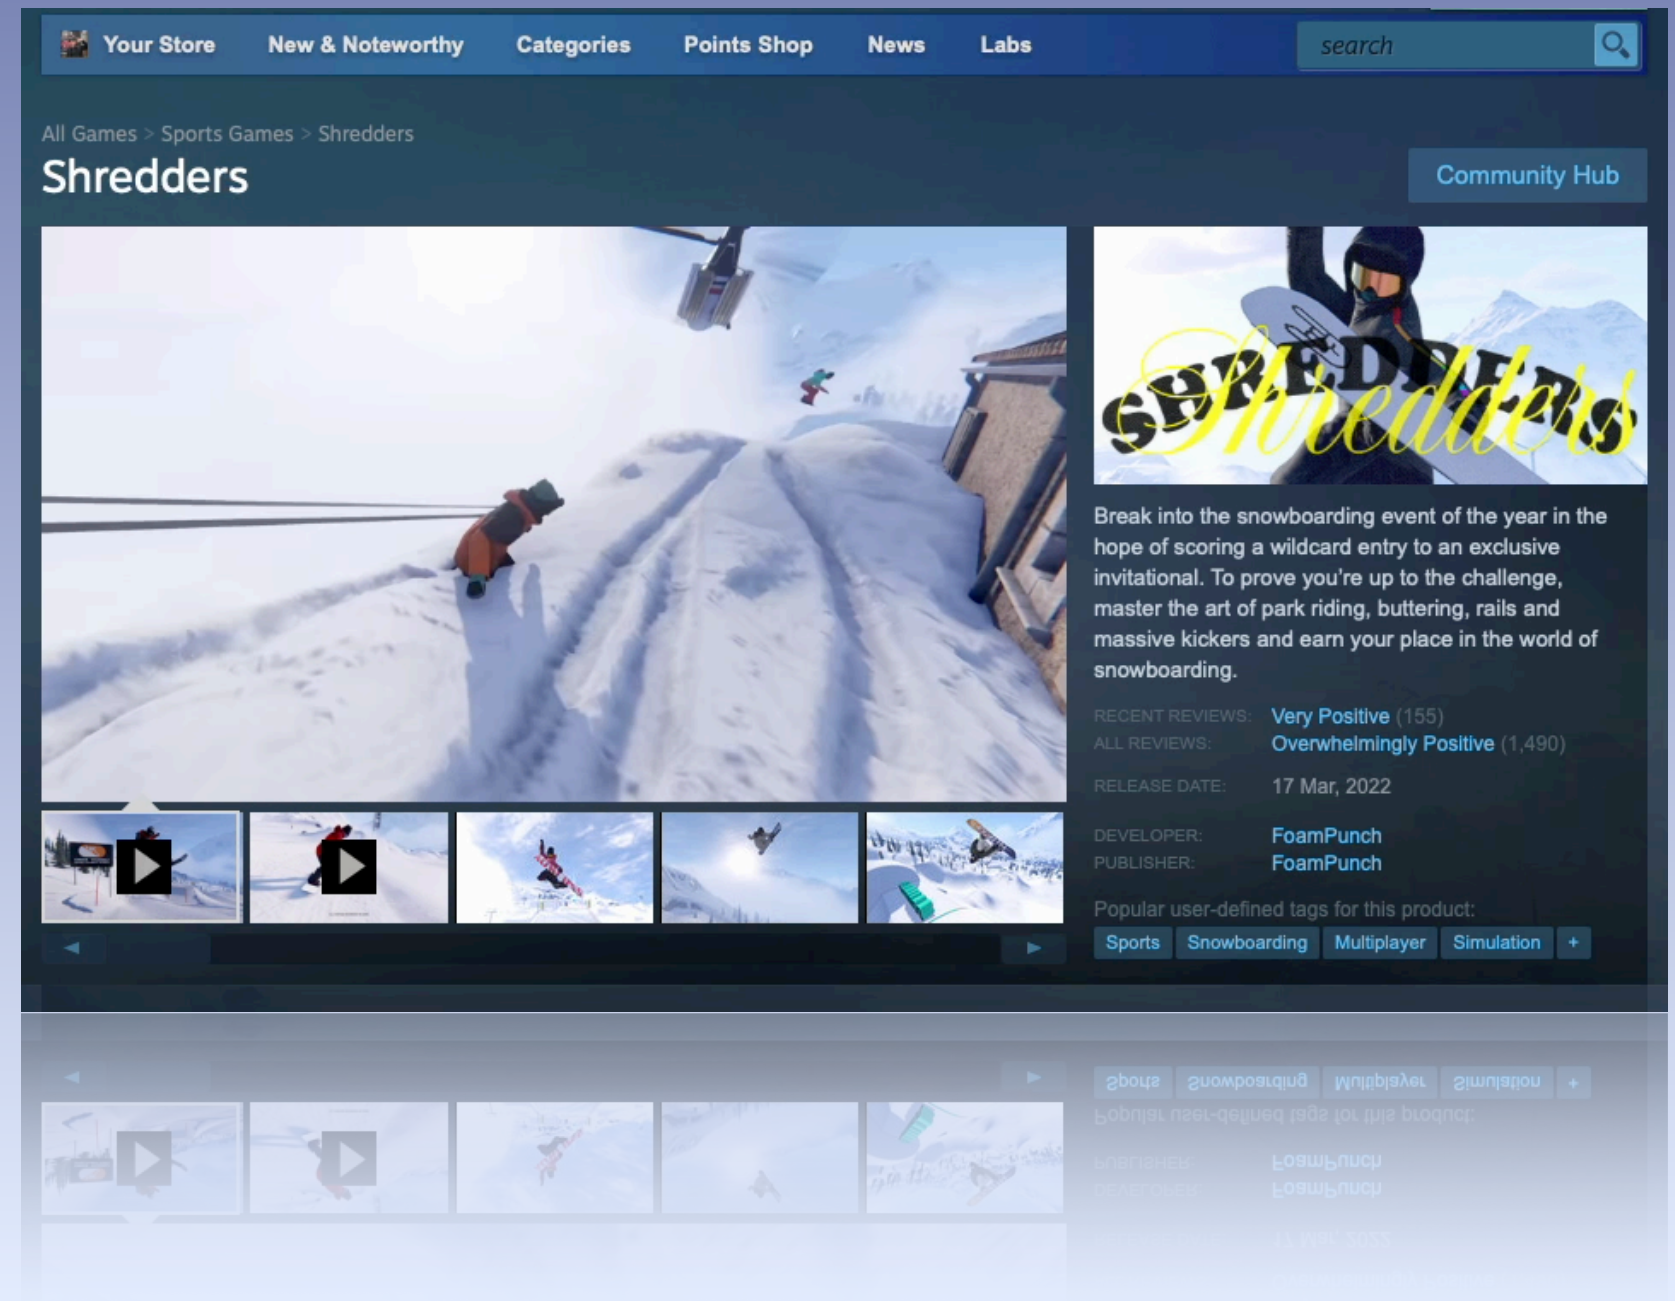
Your Store New & Noteworthy Categories Points Shop News Labs search

All Games > Sports Games > Shredders

Shredders

Community Hub

SHREDDERS Shredders

Break into the snowboarding event of the year in the hope of scoring a wildcard entry to an exclusive invitational. To prove you're up to the challenge, master the art of park riding, buttering, rails and massive kickers and earn your place in the world of snowboarding.

RECENT REVIEWS: Very Positive (155)
ALL REVIEWS: Overwhelmingly Positive (1,490)

RELEASE DATE: 17 Mar, 2022

DEVELOPER: FoamPunch
PUBLISHER: FoamPunch

Popular user-defined tags for this product:

Sports Snowboarding Multiplayer Simulation +